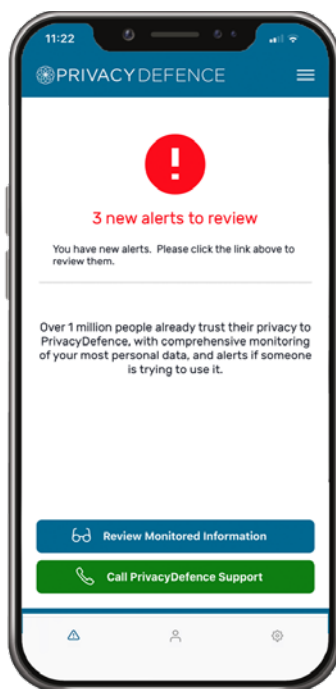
11:22

PRIVACYDEFENCE

!

3 new alerts to review

You have new alerts. Please click the link above to review them.

Over 1 million people already trust their privacy to PrivacyDefence, with comprehensive monitoring of your most personal data, and alerts if someone is trying to use it.

Review Monitored Information

Call PrivacyDefence Support